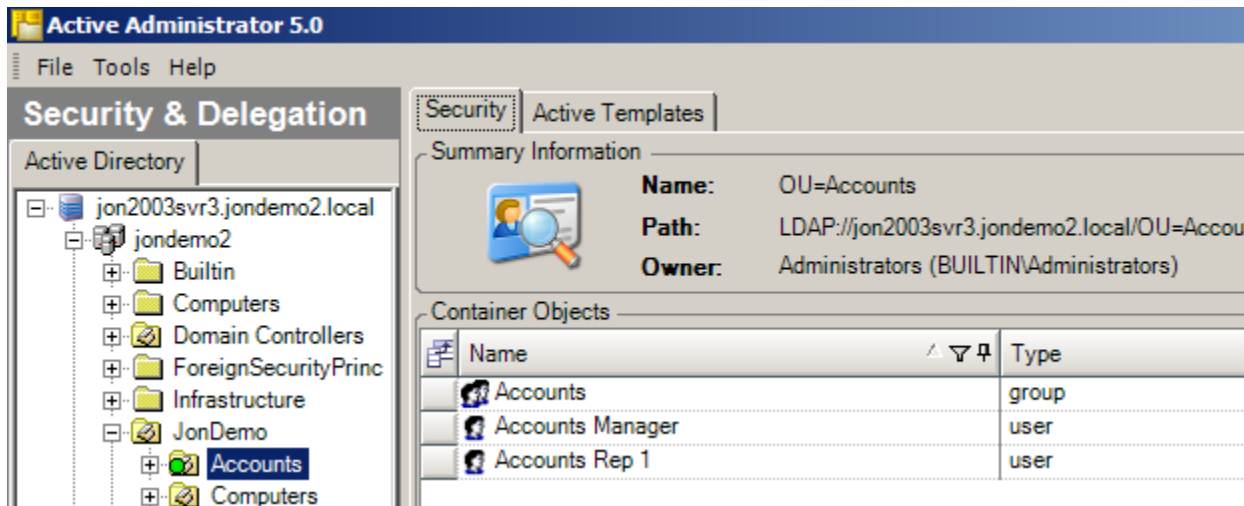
Active Administrator 5.0

File Tools Help

Security & Delegation

Active Directory

jon2003svr3.jondemo2.local
jondemo2
Builtin
Computers
Domain Controllers
ForeignSecurityPrinc
Infrastructure
JonDemo
Accounts
Computers

Security | Active Templates

Summary Information

Name: OU=Accounts
Path: LDAP://jon2003svr3.jondemo2.local/OU=Accou
Owner: Administrators (BUILTIN\Administrators)

Container Objects

| Name | Type |
|---|---|
| Accounts | group |
| Accounts Manager | user |
| Accounts Rep 1 | user |